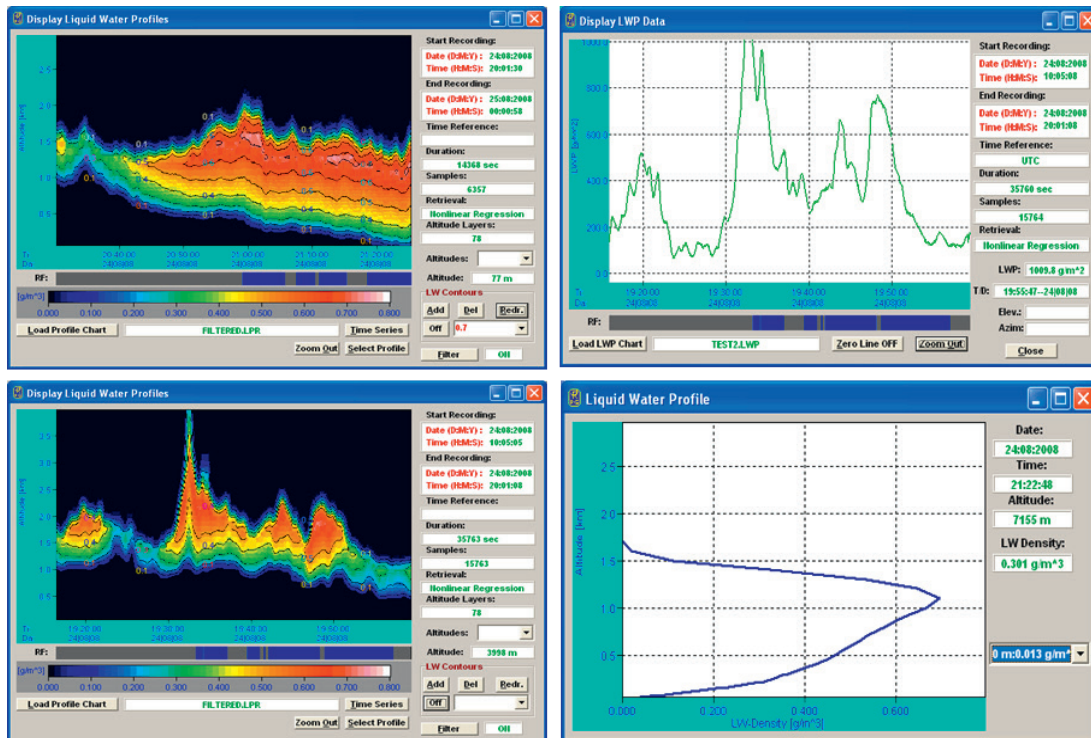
Display Liquid Water Profiles

2.5
2.0
1.5
1.0
0.5
Altitude [km]

0.1
0.1
0.1
0.4

Ti:
Da:
20:40:00 24|08|08
20:50:00 24|08|08
21:00:00 24|08|08
21:10:00 24|08|08
21:20:00 24|08|08

RF:

[g/m^3]
0.000 0.100 0.200 0.300 0.400 0.500 0.600 0.700 0.800

Load Profile Chart
FILTERED.LPR
Time Series
Zoom Out
Select Profile

Start Recording:
Date (D:M:Y): 24:08:2008
Time (H:M:S): 20:01:30
End Recording:
Date (D:M:Y): 25:08:2008
Time (H:M:S): 00:00:58
Time Reference:
Duration:
14368 sec
Samples:
6357
Retrieval:
Nonlinear Regression
Altitude Layers:
78
Altitudes:
Altitude: 77 m
LW Contours
Add
Del
Redr.
Off
0.7
Filter
Off

Display LWP Data

1000
800
600
400
200
0
LWP [g/m^2]

Ti:
Da:
19:20:00 24|08|08
19:30:00 24|08|08
19:40:00 24|08|08
19:50:00 24|08|08

RF:
Load LWP Chart
TEST2.LWP
Zero Line OFF
Zoom Out

Start Recording:
Date (D:M:Y): 24:08:2008
Time (H:M:S): 10:05:08
End Recording:
Date (D:M:Y): 24:08:2008
Time (H:M:S): 20:01:08
Time Reference:
UTC
Duration:
35760 sec
Samples:
15764
Retrieval:
Nonlinear Regression
LWP: 1009.8 g/m^2
T/D: 19:55:47--24|08|08
Elev.:
Azim:
Close

Display Liquid Water Profiles

3.5
3.0
2.5
2.0
1.5
1.0
0.5
Altitude [km]

0.4
0.4

Ti:
Da:
19:20:00 24|08|08
19:30:00 24|08|08
19:40:00 24|08|08
19:50:00 24|08|08

RF:

[g/m^3]
0.000 0.100 0.200 0.300 0.400 0.500 0.600 0.700 0.800

Load Profile Chart
FILTERED.LPR
Time Series
Zoom Out
Select Profile

Start Recording:
Date (D:M:Y): 24:08:2008
Time (H:M:S): 10:05:05
End Recording:
Date (D:M:Y): 24:08:2008
Time (H:M:S): 20:01:08
Time Reference:
Duration:
35763 sec
Samples:
15763
Retrieval:
Nonlinear Regression
Altitude Layers:
78
Altitudes:
Altitude: 3998 m
LW Contours
Add
Del
Redr.
Off
Filter
Off

Liquid Water Profile

2.5
2.0
1.5
1.0
0.5
Altitude [km]
0.000
0.200
0.400
0.600
LW-Density [g/m^3]

Date:
24:08:2008
Time:
21:22:48
Altitude:
7155 m
LW Density:
0.301 g/m^3
0 m:0.013 g/m^3